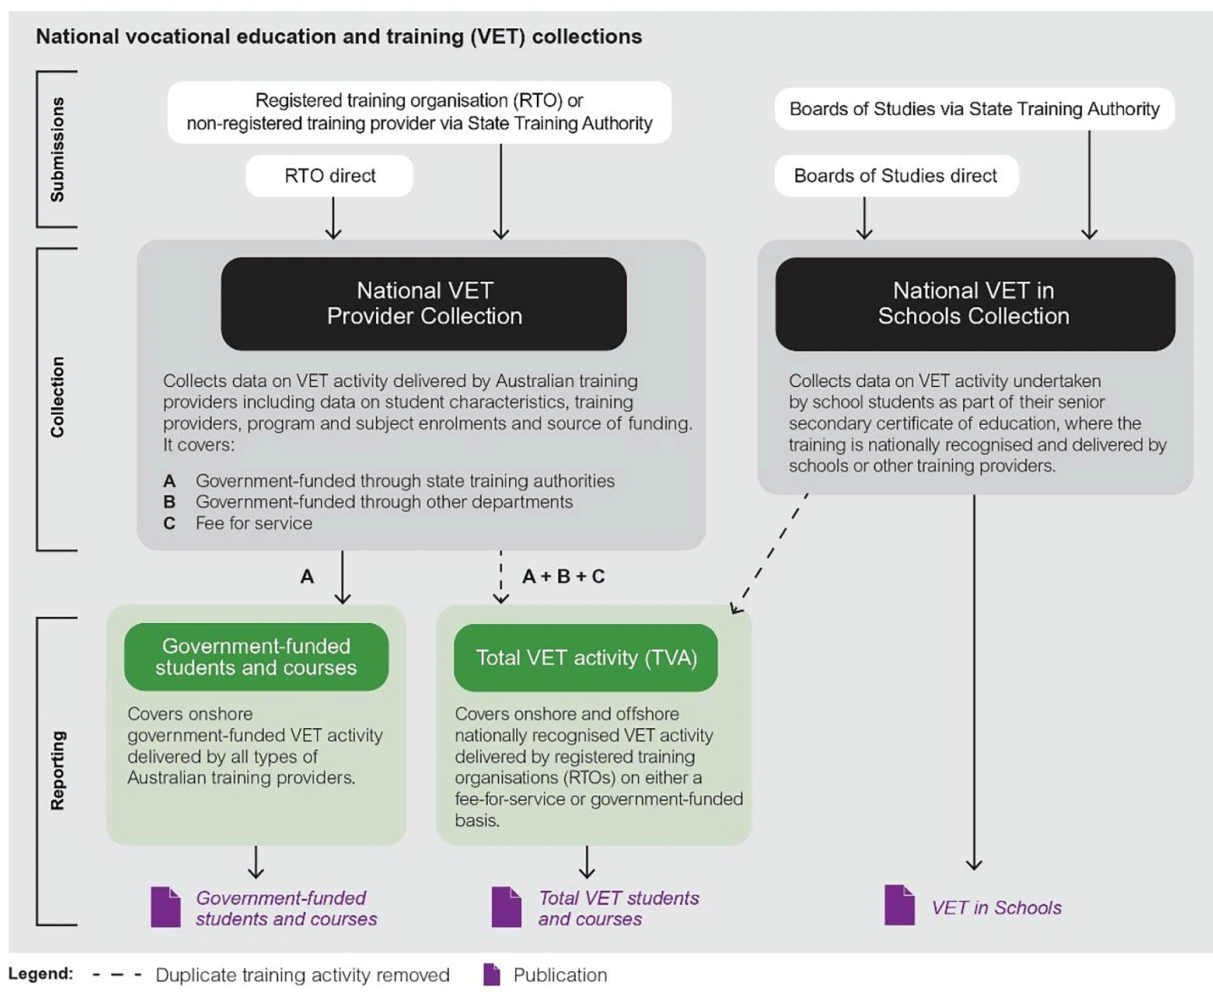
National vocational education and training (VET) collections

Submissions

Registered training organisation (RTO) or non-registered training provider via State Training Authority

RTO direct

Boards of Studies via State Training Authority

Boards of Studies direct

Collection

National VET Provider Collection

Collects data on VET activity delivered by Australian training providers including data on student characteristics, training providers, program and subject enrolments and source of funding. It covers:

A Government-funded through state training authorities
B Government-funded through other departments
C Fee for service

National VET in Schools Collection

Collects data on VET activity undertaken by school students as part of their senior secondary certificate of education, where the training is nationally recognised and delivered by schools or other training providers.

A

A + B + C

Reporting

Government-funded students and courses

Covers onshore government-funded VET activity delivered by all types of Australian training providers.

Total VET activity (TVA)

Covers onshore and offshore nationally recognised VET activity delivered by registered training organisations (RTOs) on either a fee-for-service or government-funded basis.

Government-funded students and courses

Total VET students and courses

VET in Schools

Legend: Duplicate training activity removed Publication